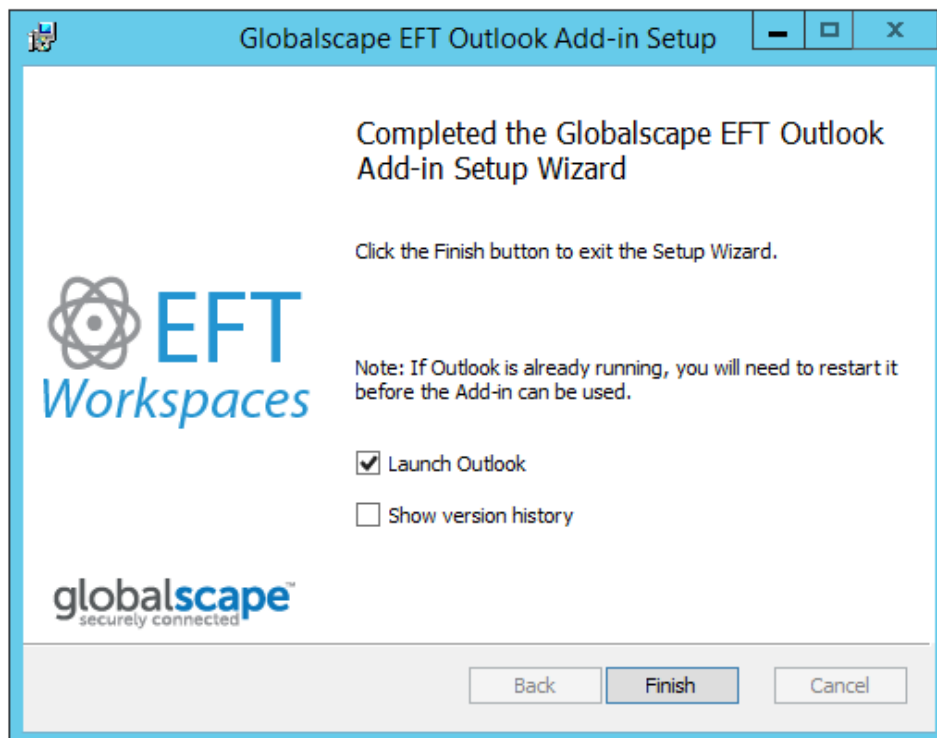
Globalscape EFT Outlook Add-in Setup

Completed the Globalscape EFT Outlook Add-in Setup Wizard

Click the Finish button to exit the Setup Wizard.

EFT Workspaces

Note: If Outlook is already running, you will need to restart it before the Add-in can be used.

☑ Launch Outlook

☐ Show version history

globalscape™ securely connected

Back Finish Cancel